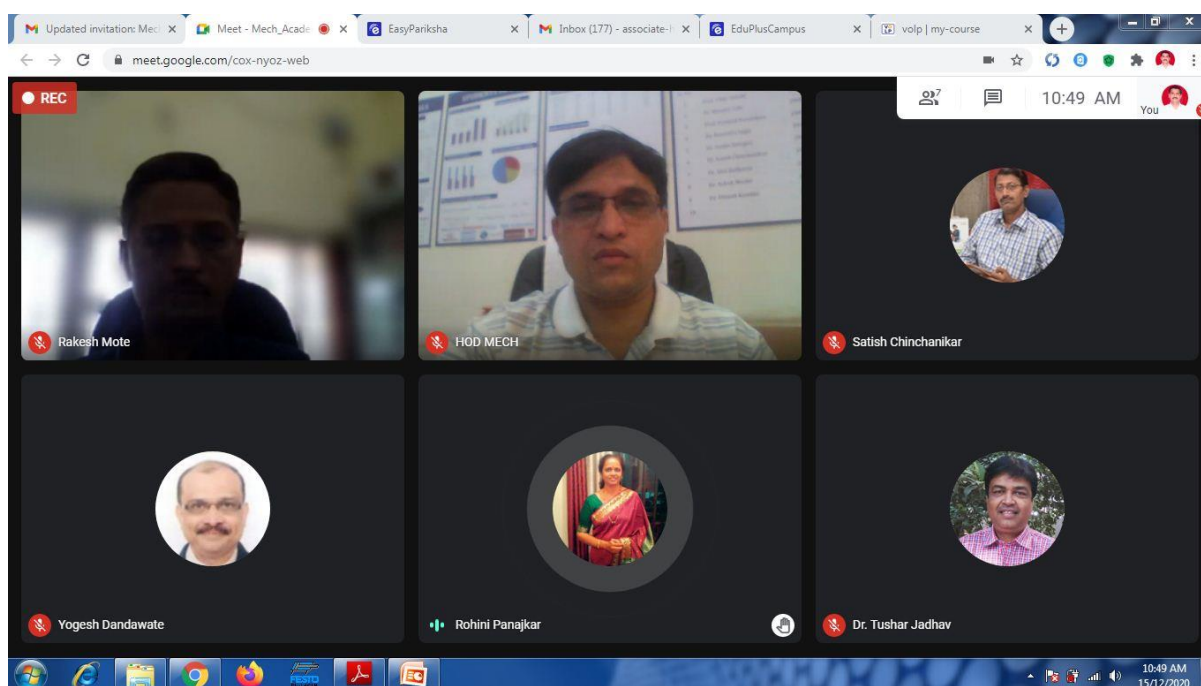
Updated invitation: Mec ×
Meet - Mech_Acade ×
EasyPariksha ×
Inbox (177) - associate-I ×
EduPlusCampus ×
volp | my-course ×

meet.google.com/cox-nyoz-web

REC

7

10:49 AM

You

Rakesh Mote

HOD MECH

Satish Chinchanikar

Yogesh Dandawate

Rohini Panajkar

Dr. Tushar Jadhav

10:49 AM
15/12/2020